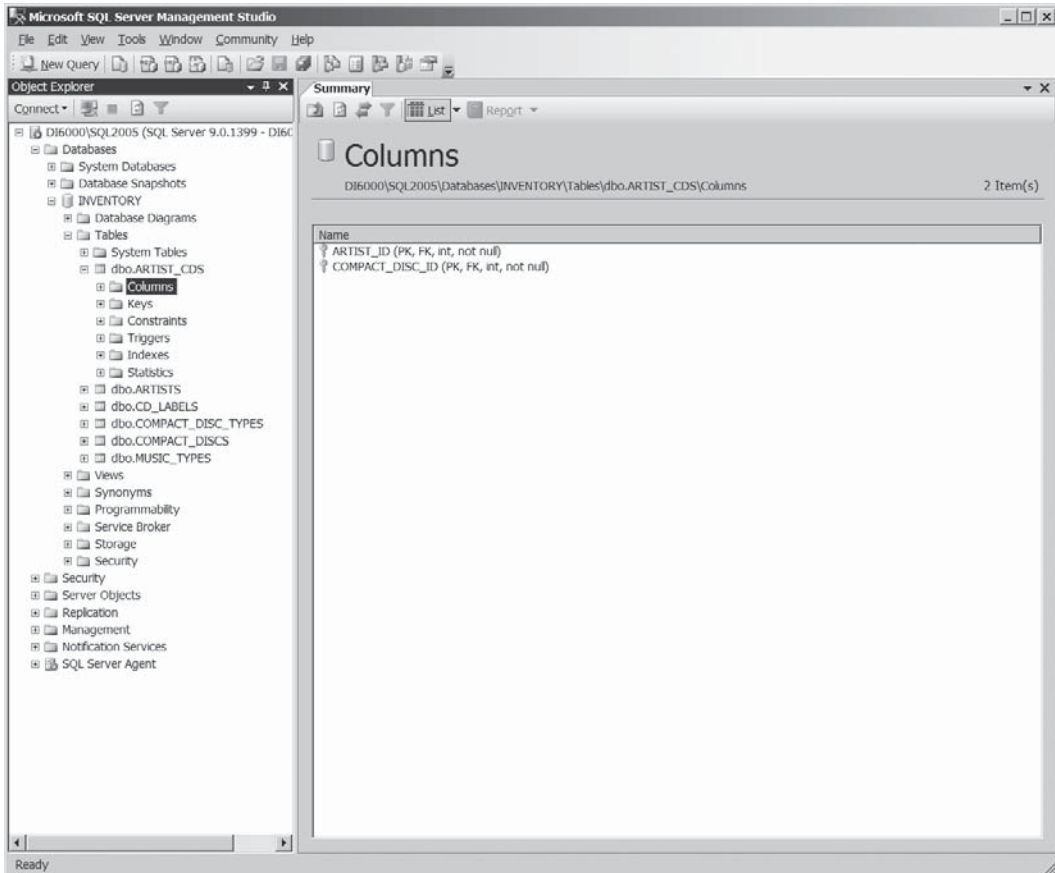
Microsoft SQL Server Management Studio

File Edit View Tools Window Community Help

New Query

Object Explorer

Connect

DI6000\SQL2005 (SQL Server 9.0.1399 - DI6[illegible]
Databases
System Databases
Database Snapshots
INVENTORY
Database Diagrams
Tables
System Tables
dbo.ARTIST_CDS
Columns
Keys
Constraints
Triggers
Indexes
Statistics
dbo.ARTISTS
dbo.CD_LABELS
dbo.COMPACT_DISC_TYPES
dbo.COMPACT_DISCS
dbo.MUSIC_TYPES
Views
Synonyms
Programmability
Service Broker
Storage
Security
Security
Server Objects
Replication
Management
Notification Services
SQL Server Agent

Summary

List Report

Columns

DI6000\SQL2005\Databases\INVENTORY\Tables\dbo.ARTIST_CDS\Columns

2 Item(s)

Name
ARTIST_ID (PK, FK, int, not null)
COMPACT_DISC_ID (PK, FK, int, not null)

Ready